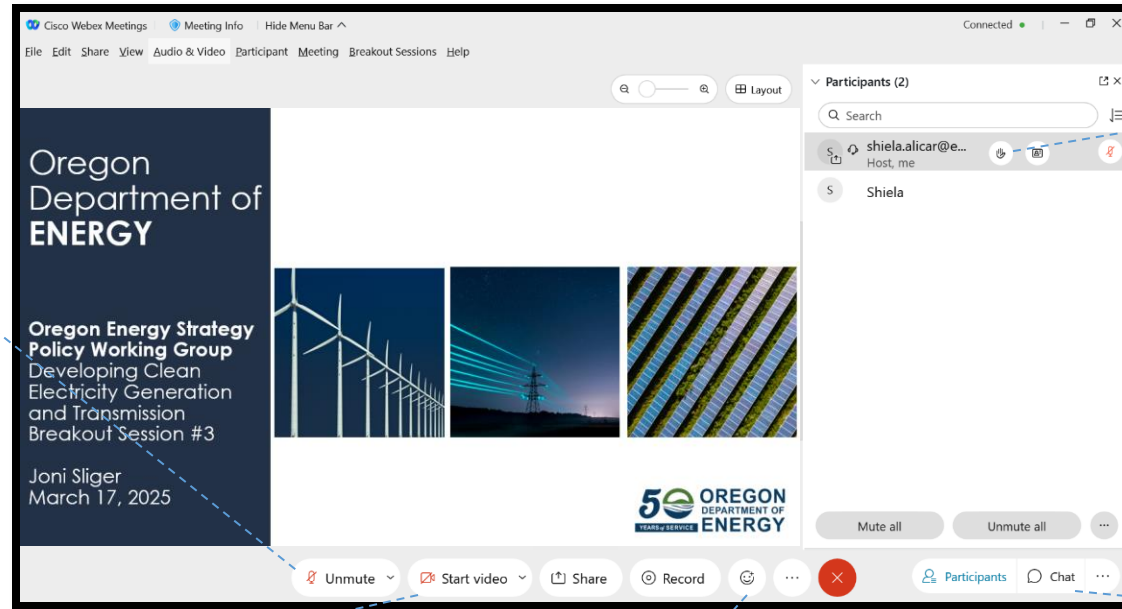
Cisco Webex Meetings | Meeting Info | Hide Menu Bar ^

Connected •

File Edit Share View Audio & Video Participant Meeting Breakout Sessions Help

Layout

Participants (2)

Search

shiela.alicar@e...
Host, me

Shiela

Oregon Department of ENERGY

Oregon Energy Strategy Policy Working Group
Developing Clean Electricity Generation and Transmission
Breakout Session #3

Joni Sliger
March 17, 2025

50 YEARS OF SERVICE OREGON DEPARTMENT OF ENERGY

Mute all

Unmute all

Unmute

Start video

Share

Record

Participants

Chat